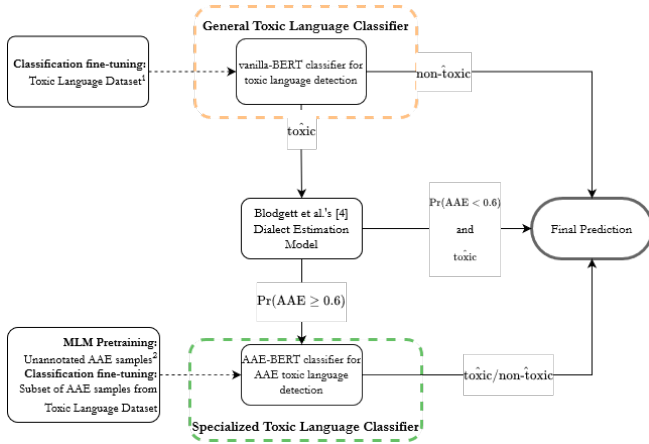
General Toxic Language Classifier

Classification fine-tuning:
Toxic Language Dataset$^1$

vanilla-BERT classifier for toxic language detection

$\hat{\text{non-toxic}}$

$\hat{\text{toxic}}$

Blodgett et al.'s [4] Dialect Estimation Model

$\Pr(\text{AAE} < 0.6)$
and
$\hat{\text{toxic}}$

Final Prediction

$\Pr(\text{AAE} \geq 0.6)$

MLM Pretraining:
Unannotated AAE samples$^2$
Classification fine-tuning:
Subset of AAE samples from Toxic Language Dataset

AAE-BERT classifier for AAE toxic language detection

$\hat{\text{toxic}}/\hat{\text{non-toxic}}$

Specialized Toxic Language Classifier